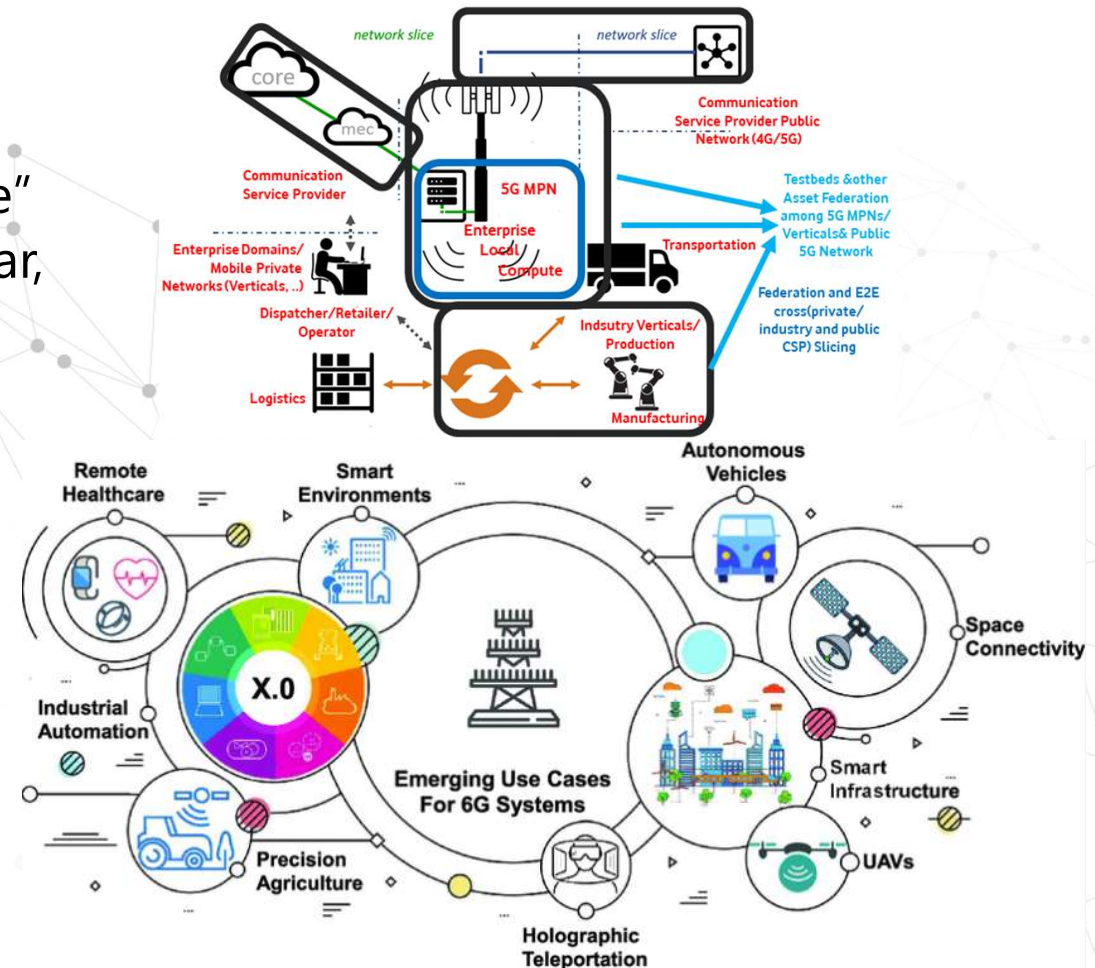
e”
ar,

network slice
network slice
core
mec
Communication Service Provider Public Network (4G/5G)
Communication Service Provider
5G MPN
Enterprise Local Compute
Testbeds &other Asset Federation among 5G MPNs/ Verticals& Public 5G Network
Enterprise Domains/ Mobile Private Networks (Verticals, ..)
Transportation
Federation and E2E cross(private/ industry and public CSP) Slicing
Dispatcher/Retailer/ Operator
Indsutry Verticals/ Production
Logistics
Manufacturing

Remote Healthcare
Smart Environments
Autonomous Vehicles
Space Connectivity
X.0
Industrial Automation
Emerging Use Cases For 6G Systems
Smart Infrastructure
Precision Agriculture
UAVs
Holographic Teleportation